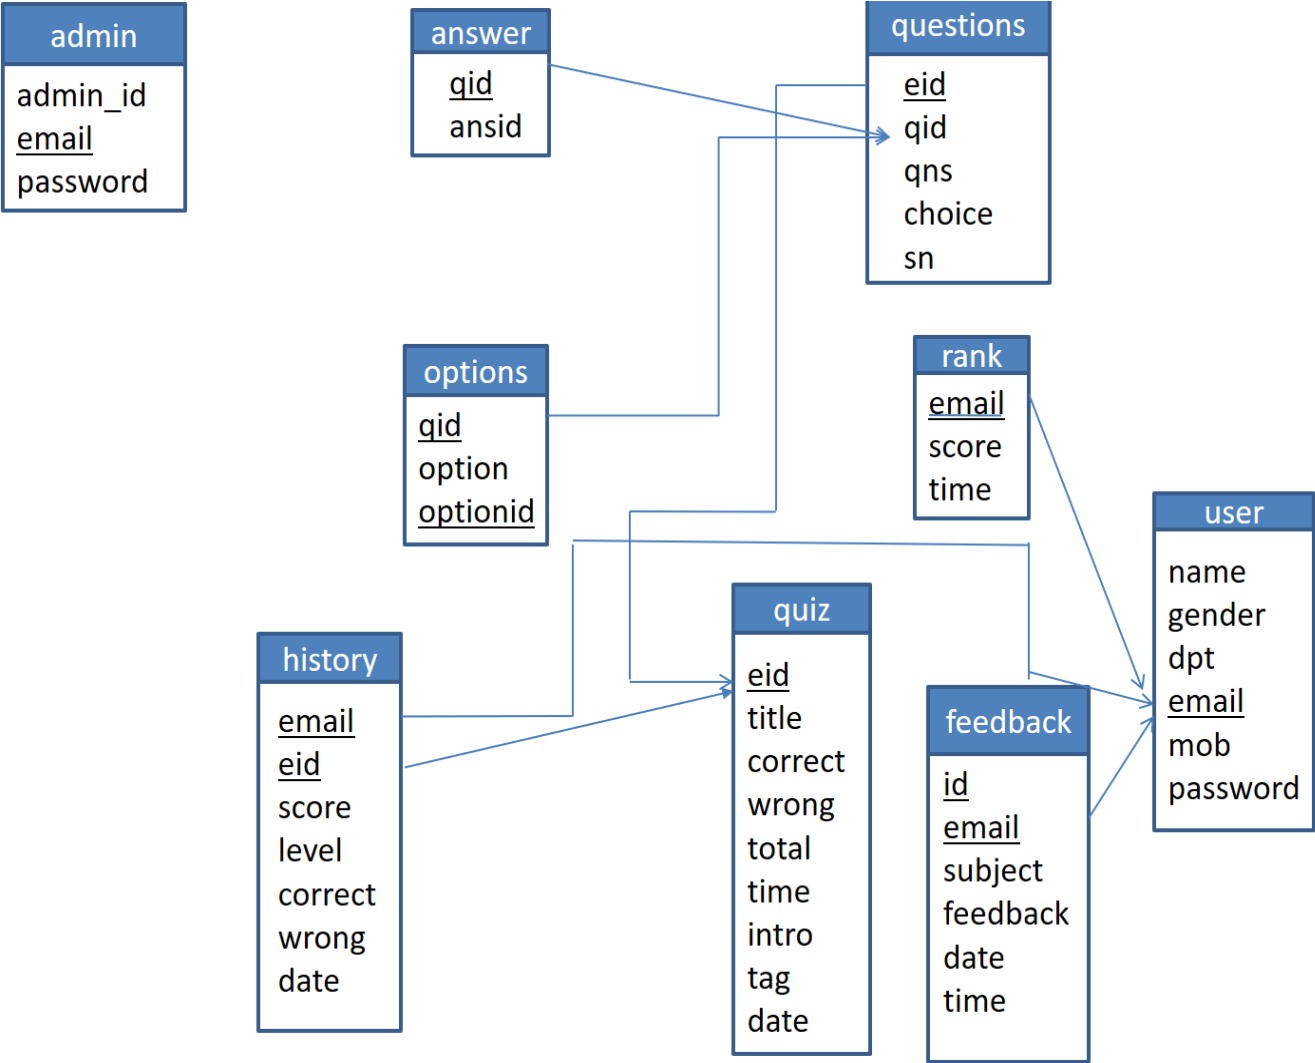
admin
admin_id
email
password

answer
qid
ansid

questions
eid
qid
qns
choice
sn

options
qid
option
optionid

rank
email
score
time

user
name
gender
dpt
email
mob
password

history
email
eid
score
level
correct
wrong
date

quiz
eid
title
correct
wrong
total
time
intro
tag
date

feedback
id
email
subject
feedback
date
time